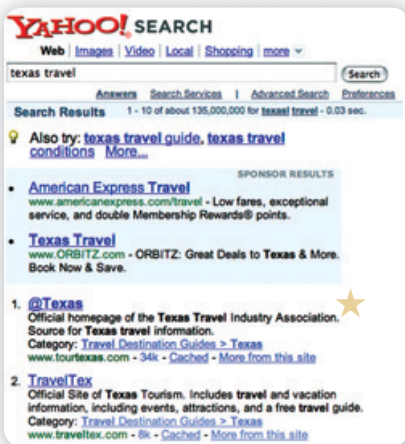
YAHOO! SEARCH

Web | Images | Video | Local | Shopping | more

texas travel

Search

Answers Search Services | Advanced Search Preferences

Search Results 1 - 10 of about 135,000,000 for texas travel - 0.03 sec.

Also try: texas travel guide, texas travel conditions More...

SPONSOR RESULTS

American Express Travel
www.americanexpress.com/travel - Low fares, exceptional service, and double Membership Rewards® points.

Texas Travel
www.ORBITZ.com - ORBITZ: Great Deals to Texas & More. Book Now & Save.

1. @Texas
Official homepage of the Texas Travel Industry Association. Source for Texas travel information.
Category: Travel Destination Guides > Texas
www.tourtexas.com - 34k - Cached - More from this site

2. TravelTex
Official Site of Texas Tourism. Includes travel and vacation information, including events, attractions, and a free travel guide.
Category: Travel Destination Guides > Texas
www.traveltex.com - 8k - Cached - More from this site